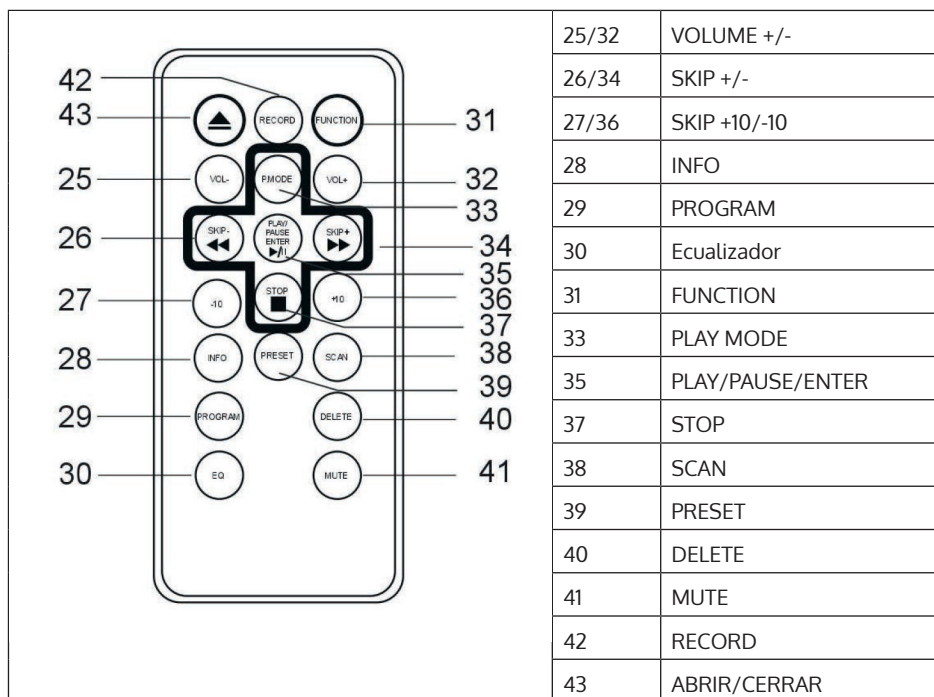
42
43
RECORD
FUNCTION
31
25
VOL-
P.MODE
VOL+
32
33
26
SKIP-
PLAY/PAUSE ENTER
SKIP+
34
35
27
-10
STOP
+10
36
37
28
INFO
PRESET
SCAN
38
39
29
PROGRAM
DELETE
40
30
EQ
MUTE
41

| 25/32 | VOLUME +/- |
|---|---|
| 26/34 | SKIP +/- |
| 27/36 | SKIP +10/-10 |
| 28 | INFO |
| 29 | PROGRAM |
| 30 | Ecualizador |
| 31 | FUNCTION |
| 33 | PLAY MODE |
| 35 | PLAY/PAUSE/ENTER |
| 37 | STOP |
| 38 | SCAN |
| 39 | PRESET |
| 40 | DELETE |
| 41 | MUTE |
| 42 | RECORD |
| 43 | ABRIR/CERRAR |